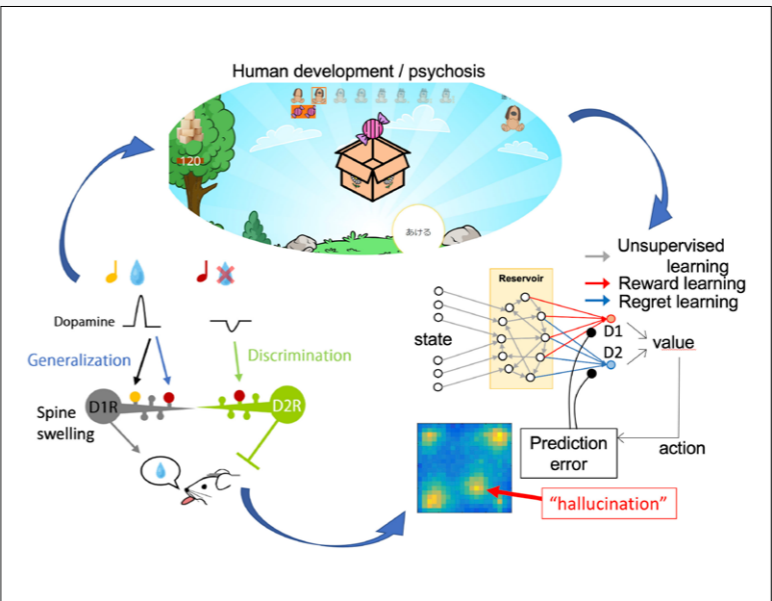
Human development / psychosis

120

あける

Dopamine

Generalization

Discrimination

D1R

D2R

Spine swelling

Unsupervised learning

Reward learning

Regret learning

Reservoir

state

D1

D2

value

Prediction error

action

"hallucination"